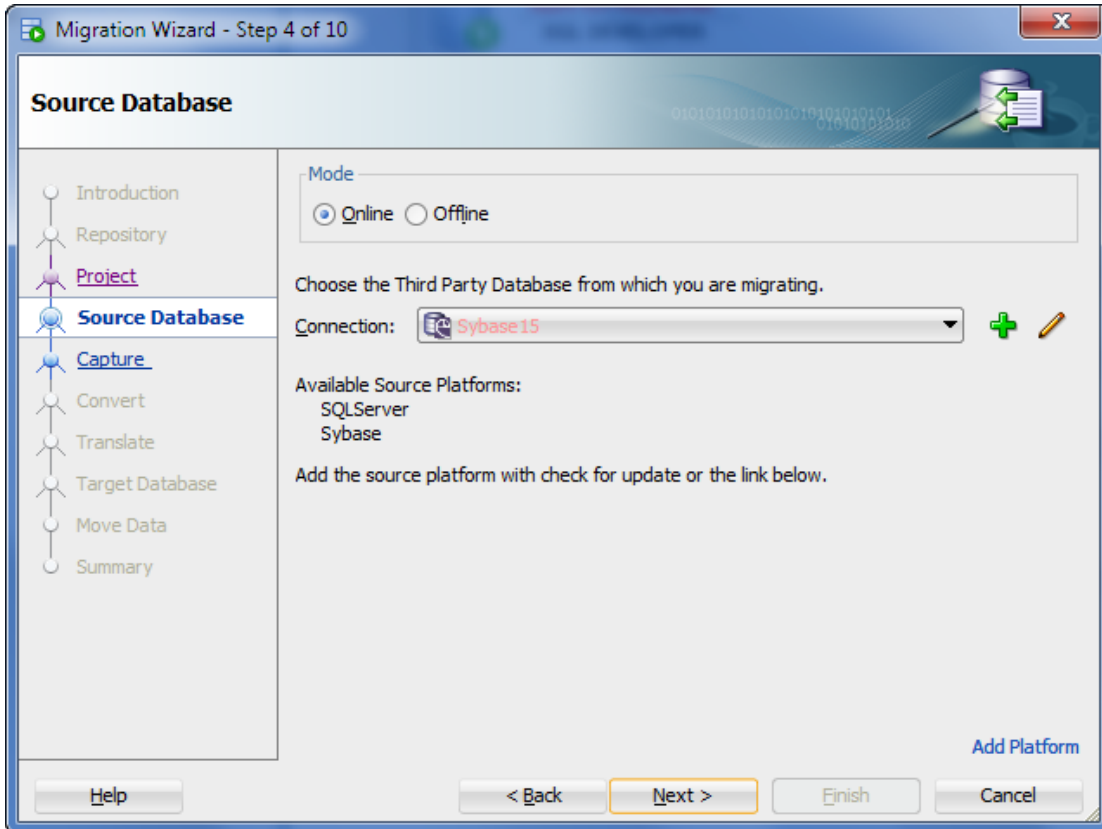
Migration Wizard - Step 4 of 10

Source Database

Introduction
Repository
Project
Source Database
Capture
Convert
Translate
Target Database
Move Data
Summary

Mode
Online Offline

Choose the Third Party Database from which you are migrating.

Connection: Sybase15

Available Source Platforms:
SQLServer
Sybase

Add the source platform with check for update or the link below.

Add Platform

Help
< Back
Next >
Finish
Cancel